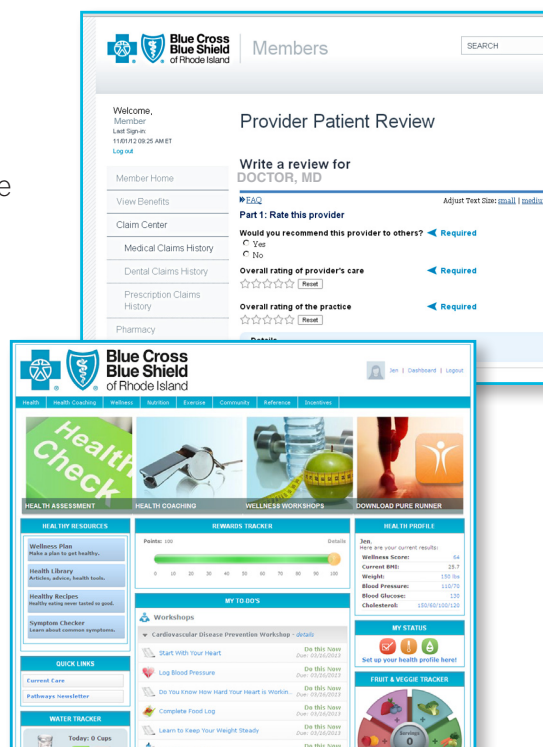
e

Blue Cross Blue Shield of Rhode Island | Members

SEARCH

Welcome, Member
Last Sign-in:
11/01/12 09:25 AM ET
Log out

Provider Patient Review

Write a review for
DOCTOR, MD

Member Home
View Benefits
Claim Center
Medical Claims History
Dental Claims History
Prescription Claims History
Pharmacy

FAQ
Adjust Text Size: small | mediu

Part 1: Rate this provider

Would you recommend this provider to others? Required
Yes
No

Overall rating of provider's care Required
Reset

Overall rating of the practice Required
Reset

Blue Cross Blue Shield of Rhode Island

Jen | Dashboard | Logout

Health | Health Coaching | Wellness | Nutrition | Exercise | Community | Reference | Incentives

Health Check

HEALTH ASSESSMENT | HEALTH COACHING | WELLNESS WORKSHOPS | DOWNLOAD PURE RUNNER

HEALTHY RESOURCES

Wellness Plan
Make a plan to get healthy.

Health Library
Articles, advice, health tools.

Healthy Recipes
Healthy eating never tasted so good.

Symptom Checker
Learn about common symptoms.

QUICK LINKS
Current Care
Pathways Newsletter

WATER TRACKER
Today: 0 Cups

REWARDS TRACKER
Points: 100
Details
0 10 20 30 40 50 60 70 80 90 100

MY TO DO'S

Workshops
Cardiovascular Disease Prevention Workshop - details

Start With Your Heart | Do this Now Due: 03/20/2013
Log Blood Pressure | Do this Now Due: 03/20/2013
Do You Know How Hard Your Heart is Workin... | Do this Now Due: 03/20/2013
Complete Food Log | Do this Now Due: 03/20/2013
Learn to Keep Your Weight Steady | Do this Now Due: 03/20/2013
Do this Now

HEALTH PROFILE
Jen,
Here are your current results:
Wellness Score: 64
Current BMI: 25.7
Weight: 130 lbs
Blood Pressure: 110/70
Blood Glucose: 120
Cholesterol: 100/60/100/120

MY STATUS
Set up your health profile here!

FRUIT & VEGGIE TRACKER
Servings 0